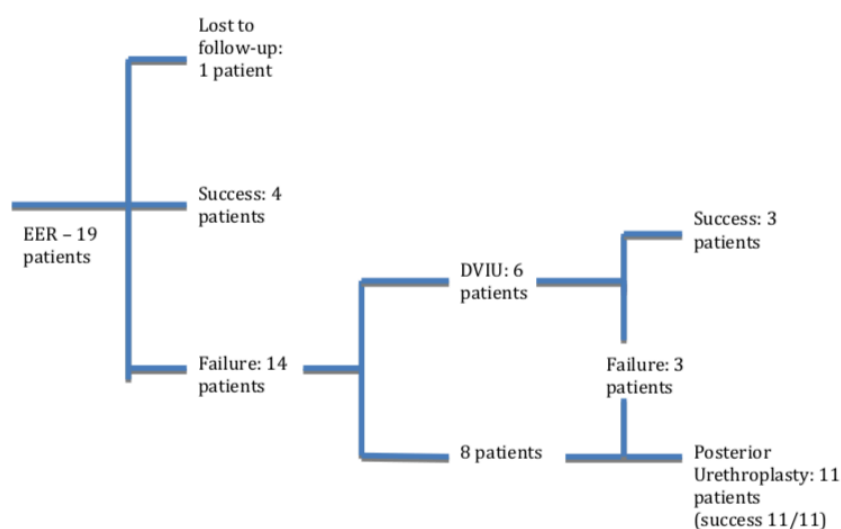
EER – 19 patients

Lost to follow-up: 1 patient

Success: 4 patients

Failure: 14 patients

DVIU: 6 patients

8 patients

Success: 3 patients

Failure: 3 patients

Posterior Urethroplasty: 11 patients (success 11/11)